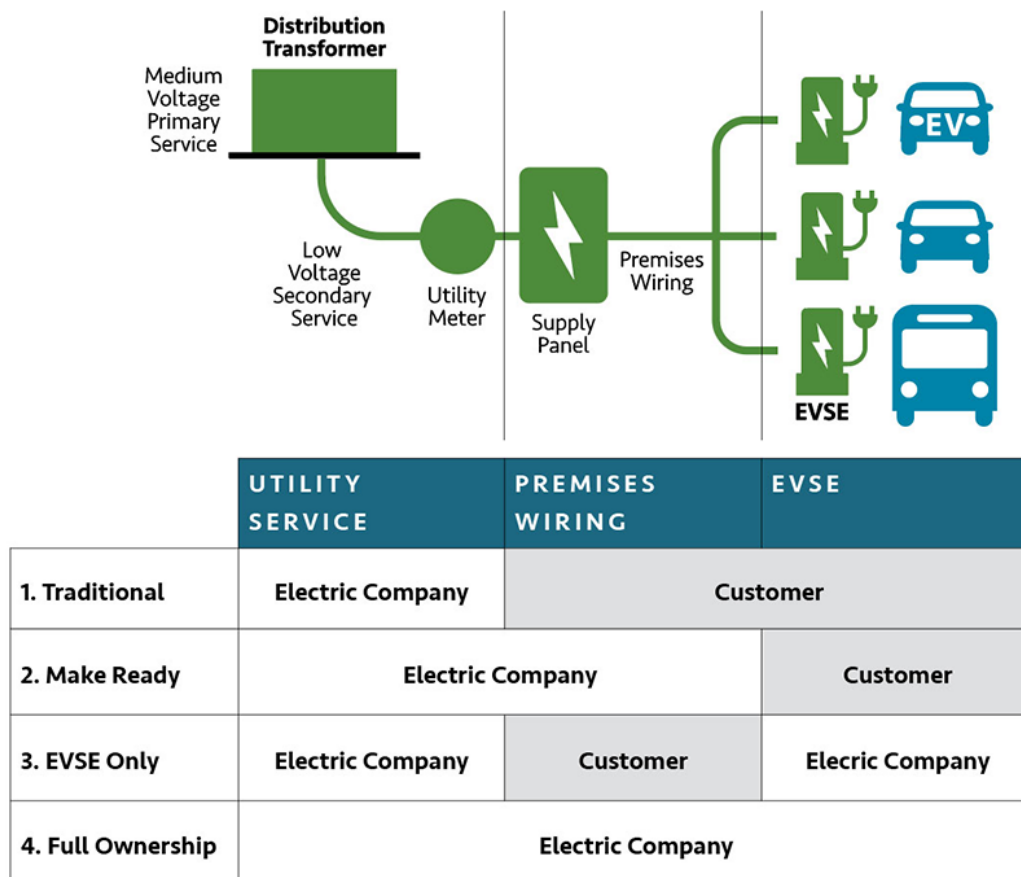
Distribution Transformer

Medium Voltage Primary Service

Low Voltage Secondary Service

Utility Meter

Supply Panel

Premises Wiring

EV

EVSE

| | UTILITY SERVICE | PREMISES WIRING | EVSE |
|---|---|---|---|
| 1. Traditional | Electric Company | Customer | |
| 2. Make Ready | Electric Company | | Customer |
| 3. EVSE Only | Electric Company | Customer | Elecric Company |
| 4. Full Ownership | Electric Company | | |